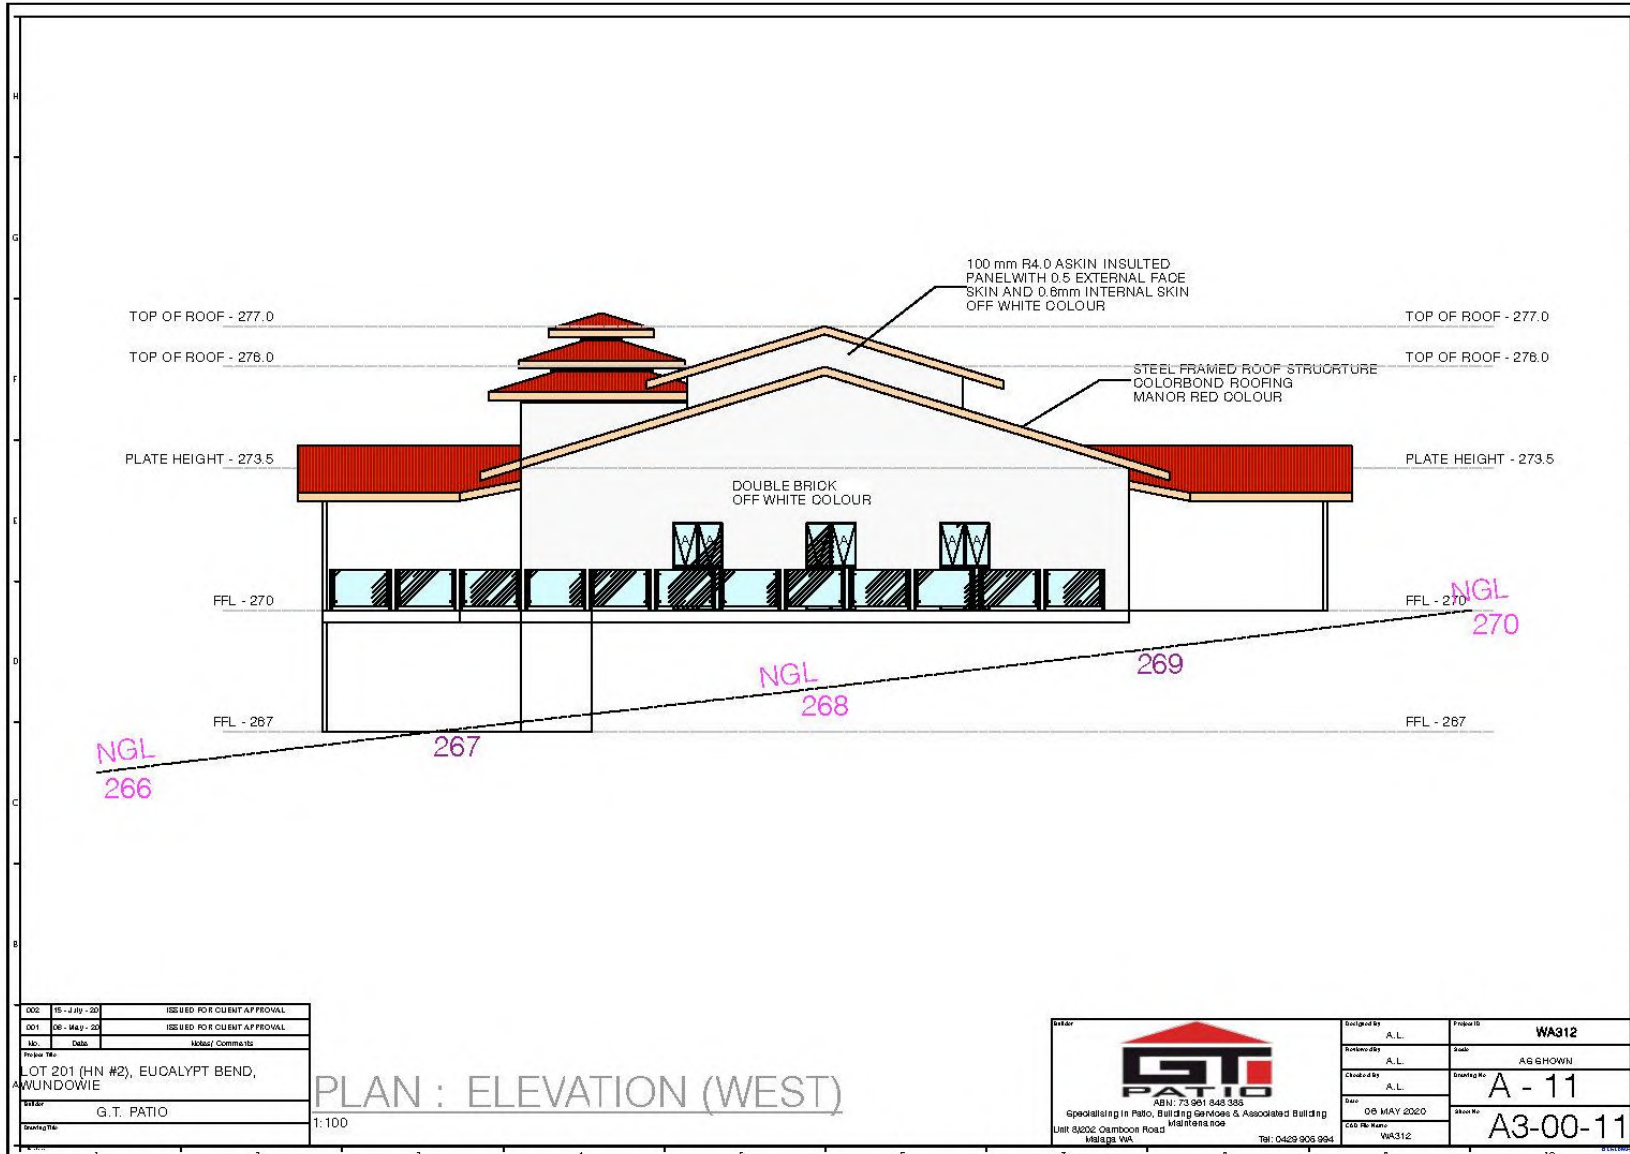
H

G

F

E

D

C

B

A

100 mm R4.0 ASKIN INSULTED PANELWITH 0.5 EXTERNAL FACE SKIN AND 0.6mm INTERNAL SKIN OFF WHITE COLOUR

TOP OF ROOF - 277.0

TOP OF ROOF - 277.0

TOP OF ROOF - 276.0

TOP OF ROOF - 276.0

STEEL FRAMED ROOF STRUCRTURE COLORBOND ROOFING MANOR RED COLOUR

PLATE HEIGHT - 273.5

PLATE HEIGHT - 273.5

DOUBLE BRICK OFF WHITE COLOUR

FFL - 270

FFL - 270

NGL 270

269

NGL 268

FFL - 267

FFL - 267

267

NGL 266

| 002 | 15 - July - 20 | ISSUED FOR CLIENT APPROVAL |
|---|---|---|
| 001 | 08 - May - 20 | ISSUED FOR CLIENT APPROVAL |
| No. | Date | Notes/ Comments |

Project Title
LOT 201 (HN #2), EUCALYPT BEND, WUNDOWIE

Builder
G.T. PATIO

Drawing Title
PLAN : ELEVATION (WEST)
1:100

Builder
GT PATIO
ABN: 73 961 848 386
Specialising in Patio, Building Services & Associated Building Maintenance
Unit 8/202 Gamboon Road Malaga WA
Tel: 0429 906 994

Designed By A.L.
Reviewed By A.L.
Checked By A.L.
Date 08 MAY 2020
CAD File Name WA312

Project ID WA312
Scale AS SHOWN
Drawing No A - 11
Sheet No A3-00-11